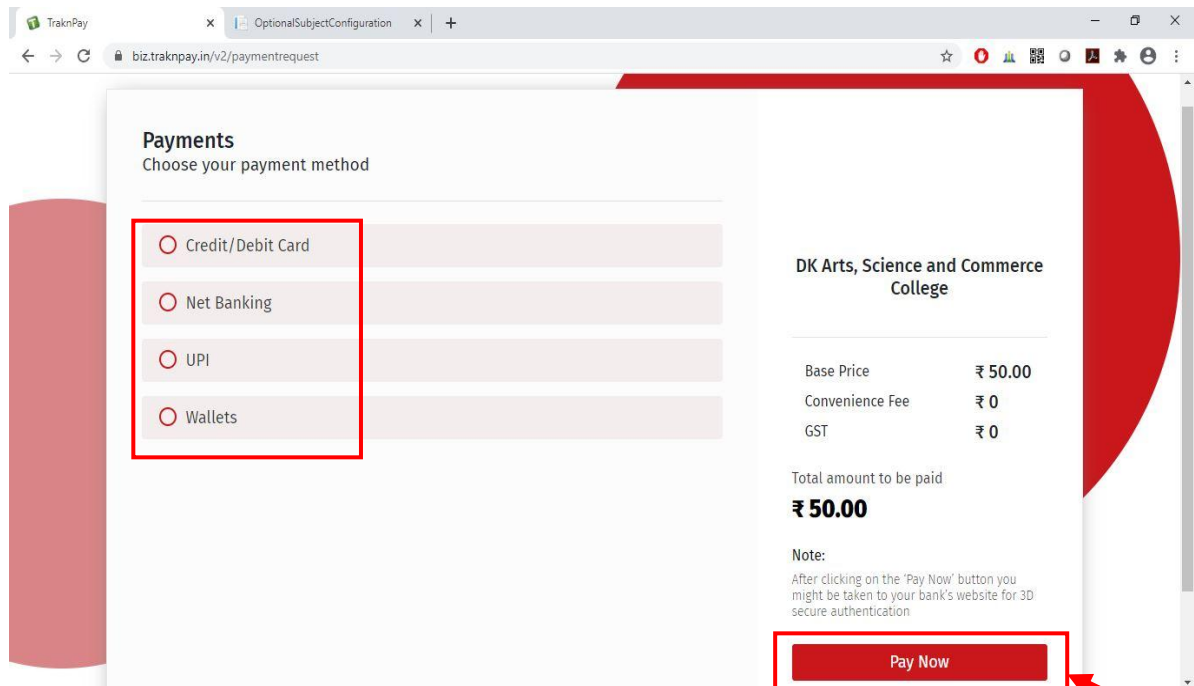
TraknPay
OptionalSubjectConfiguration
biz.traknpay.in/v2/paymentrequest

Payments
Choose your payment method

Credit/Debit Card
Net Banking
UPI
Wallets

DK Arts, Science and Commerce College

| Base Price | ₹ 50.00 |
|---|---|
| Convenience Fee | ₹ 0 |
| GST | ₹ 0 |

Total amount to be paid
₹ 50.00

Note:
After clicking on the 'Pay Now' button you might be taken to your bank's website for 3D secure authentication

Pay Now